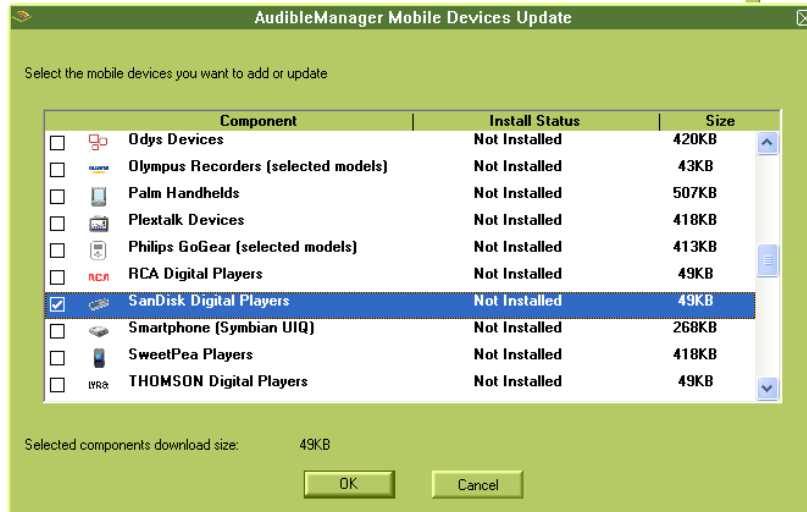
AudibleManager Mobile Devices Update

Select the mobile devices you want to add or update

| Component | Install Status | Size |
|---|---|---|
| Odys Devices | Not Installed | 420KB |
| Olympus Recorders (selected models) | Not Installed | 43KB |
| Palm Handhelds | Not Installed | 507KB |
| Plextalk Devices | Not Installed | 418KB |
| Philips GoGear (selected models) | Not Installed | 413KB |
| RCA Digital Players | Not Installed | 49KB |
| SanDisk Digital Players | Not Installed | 49KB |
| Smartphone (Symbian UIQ) | Not Installed | 268KB |
| SweetPea Players | Not Installed | 418KB |
| THOMSON Digital Players | Not Installed | 49KB |

Selected components download size: 49KB

OK Cancel